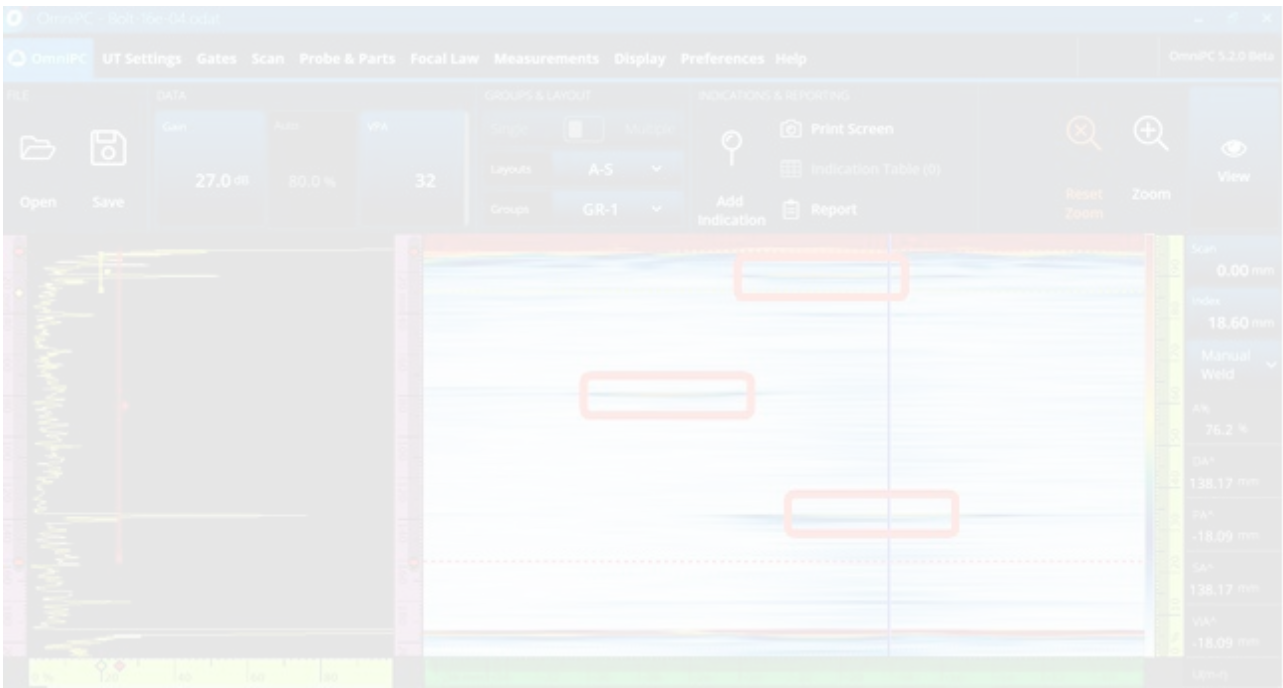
OmniPC - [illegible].oxdat

OmniPC UT Settings Gates Scan Probe & Parts Focal Law Measurements Display Preferences Help

OmniPC 5.2.0 Beta

FILE

Open

Save

DATA

Gain
27.0 dB

Auto
80.0 %

VPA
32

GROUPS & LAYOUT

Single

Multiple

Layouts
A-S

Groups
GR-1

INDICATIONS & REPORTING

Add Indication

Print Screen

Indication Table (0)

Report

Reset Zoom

Zoom

View

Scan
0.00 mm

Index
18.60 mm

Manual Weld

A%
76.2 %

DA^
138.17 mm

PA^
-18.09 mm

SA^
138.17 mm

ViA^
-18.09 mm

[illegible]